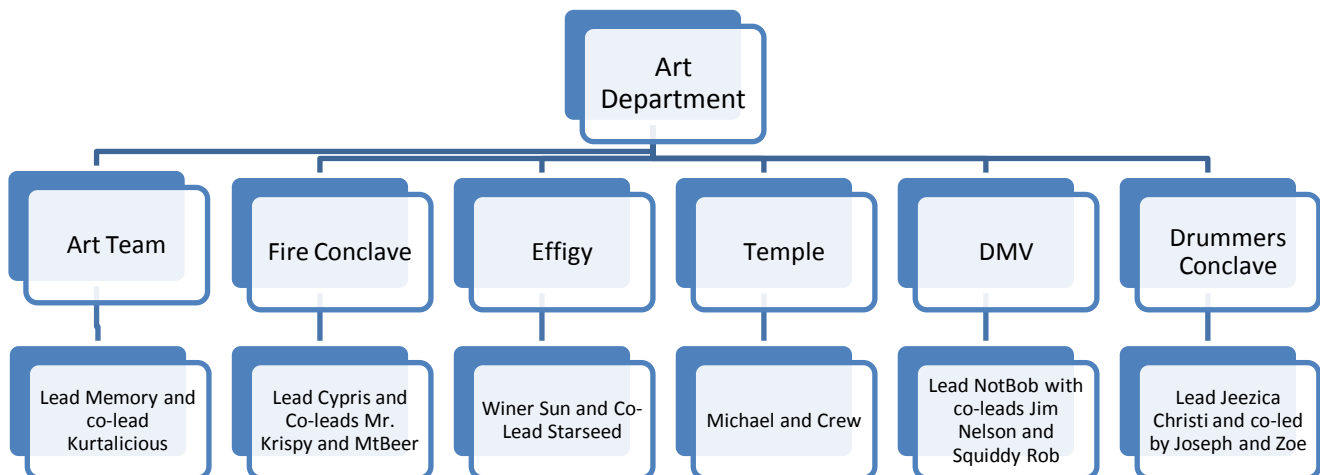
Art Department

Art Team

Lead Memory and co-lead Kurtalicious

Fire Conclave

Lead Cypris and Co-leads Mr. Krispy and MtBeer

Effigy

Winer Sun and Co-Lead Starseed

Temple

Michael and Crew

DMV

Lead NotBob with co-leads Jim Nelson and Squiddy Rob

Drummers Conclave

Lead Jeezica Christi and co-led by Joseph and Zoe